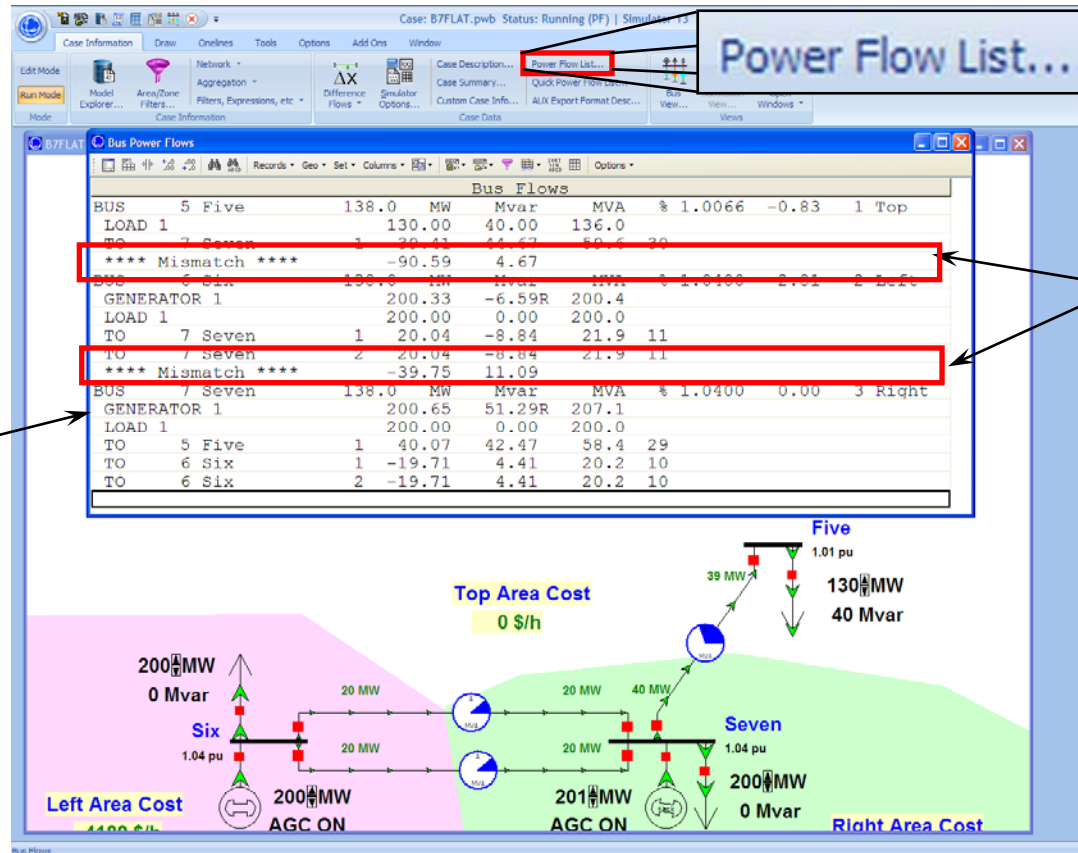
Case: B7FLAT.pwb Status: Running (PF) | Simulator 13

Case Information Draw Onelines Tools Options Add Ons Window

Edit Mode
Run Mode
Mode

Model Explorer...
Area/Zone Filters...
Network
Aggregation
Filters, Expressions, etc
Case Information

Difference Flows
Simulator Options...

Case Description...
Case Summary...
Custom Case Info...
Power Flow List...
Quick Power Flow List...
AUX Export Format Desc...
Case Data

Bus View...
Views
Windows

Power Flow List...

B7FLAT

Bus Power Flows

Records Geo Set Columns Options

Bus Flows

BUS 5 Five 138.0 MW Mvar MVA % 1.0066 -0.83 1 Top
LOAD 1 130.00 40.00 136.0
TO 7 Seven 1 -39.41 44.67 59.6 30
**** Mismatch **** -90.59 4.67
BUS 6 Six 138.0 MW Mvar MVA % 1.0400 -2.01 2 Left
GENERATOR 1 200.33 -6.59R 200.4
LOAD 1 200.00 0.00 200.0
TO 7 Seven 1 20.04 -8.84 21.9 11
TO 7 Seven 2 20.04 -8.84 21.9 11
**** Mismatch **** -39.75 11.09
BUS 7 Seven 138.0 MW Mvar MVA % 1.0400 0.00 3 Right
GENERATOR 1 200.65 51.29R 207.1
LOAD 1 200.00 0.00 200.0
TO 5 Five 1 40.07 42.47 58.4 29
TO 6 Six 1 -19.71 4.41 20.2 10
TO 6 Six 2 -19.71 4.41 20.2 10

Five
1.01 pu
39 MW
130 MW
40 Mvar
Top Area Cost
0 $/h
200 MW
0 Mvar
20 MW
20 MW
40 MW
Six
1.04 pu
20 MW
20 MW
Seven
1.04 pu
200 MW
0 Mvar
Left Area Cost
200 MW
AGC ON
201 MW
AGC ON
Right Area Cost
Bus Flows